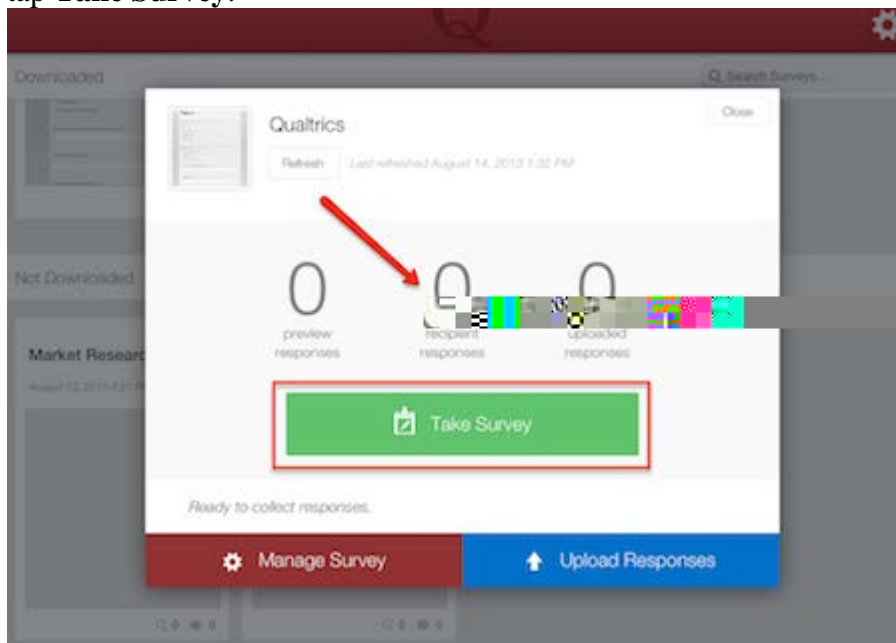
tap Take Survey.

Downloaded

Search Surveys...

Qualtrics

Close

Refresh

Last refreshed August 14, 2013 1:32 PM

Not Downloaded

Market Researc

August 12 2013 4:21 P

0
preview responses

0
recipient responses

0
uploaded responses

Take Survey

Ready to collect responses.

Manage Survey

Upload Responses

0 0

0 0